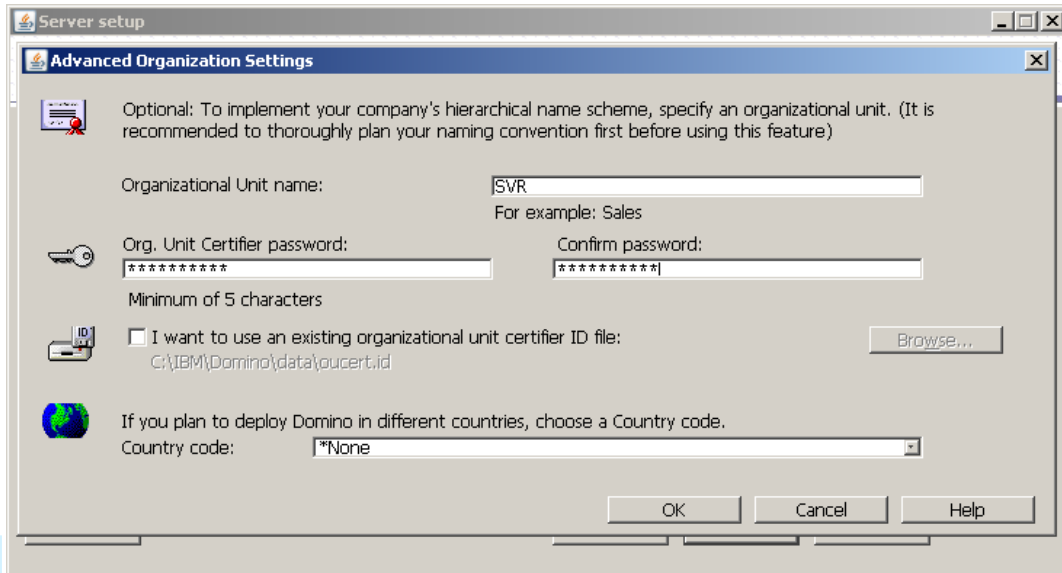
Server setup

Advanced Organization Settings

Optional: To implement your company's hierarchical name scheme, specify an organizational unit. (It is recommended to thoroughly plan your naming convention first before using this feature)

Organizational Unit name: SVR

For example: Sales

Org. Unit Certifier password: **********

Confirm password: **********

Minimum of 5 characters

I want to use an existing organizational unit certifier ID file:

C:\IBM\Domino\data\oucert.id

Browse...

If you plan to deploy Domino in different countries, choose a Country code.

Country code: *None

OK

Cancel

Help